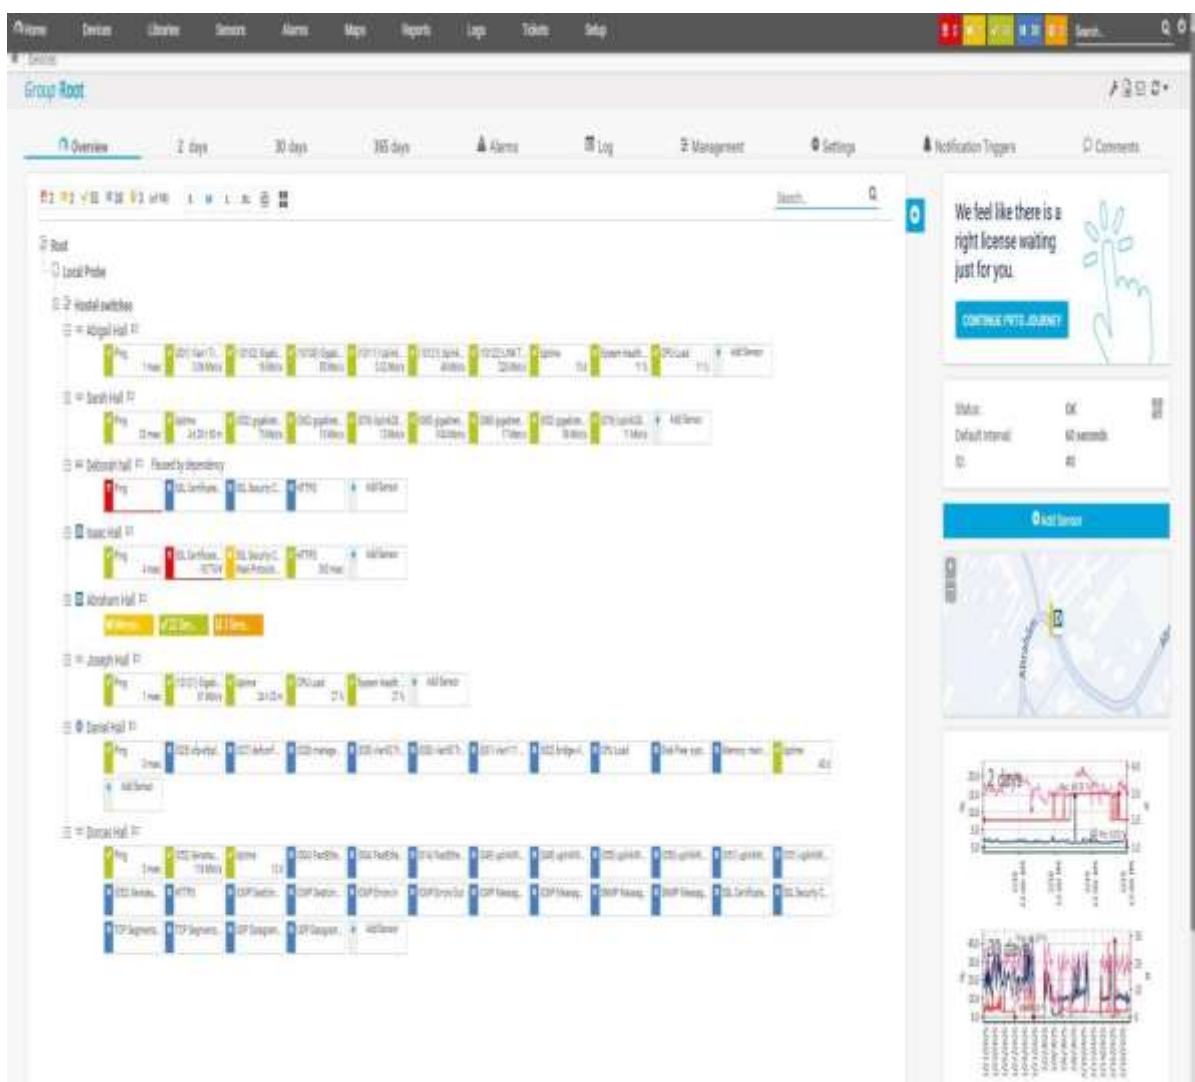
Home Devices Libraries Sensors Alarms Maps Reports Logs Tickets Setup

Search...

Devices

Group Root

Overview 2 days 30 days 365 days Alarms Log Management Settings Notification Triggers Comments

Search...

Root

Local Probe

Hostel switches

Abigail Hall

Ping 1 msec

Sarah Hall

Ping

Deborah hall Paused by dependency

Ping SSL Certificate... SSL Security C... HTTPS Add Sensor

Isaac Hall

Ping SSL Certificate... SSL Security C... HTTPS Add Sensor

Abraham Hall

Joseph Hall

Ping Uptime CPU Load System Health Add Sensor

Daniel Hall

Ping CPU Load Uptime

Add Sensor

Dorcas Hall

Ping Uptime

HTTPS

TCP Segments TCP Segments UDP Datagram UDP Datagram Add Sensor

We feel like there is a right license waiting just for you.

CONTINUE PRTG JOURNEY

Status: OK

Default Interval: 60 seconds

ID: #0

Add Sensor

2 days

30 days